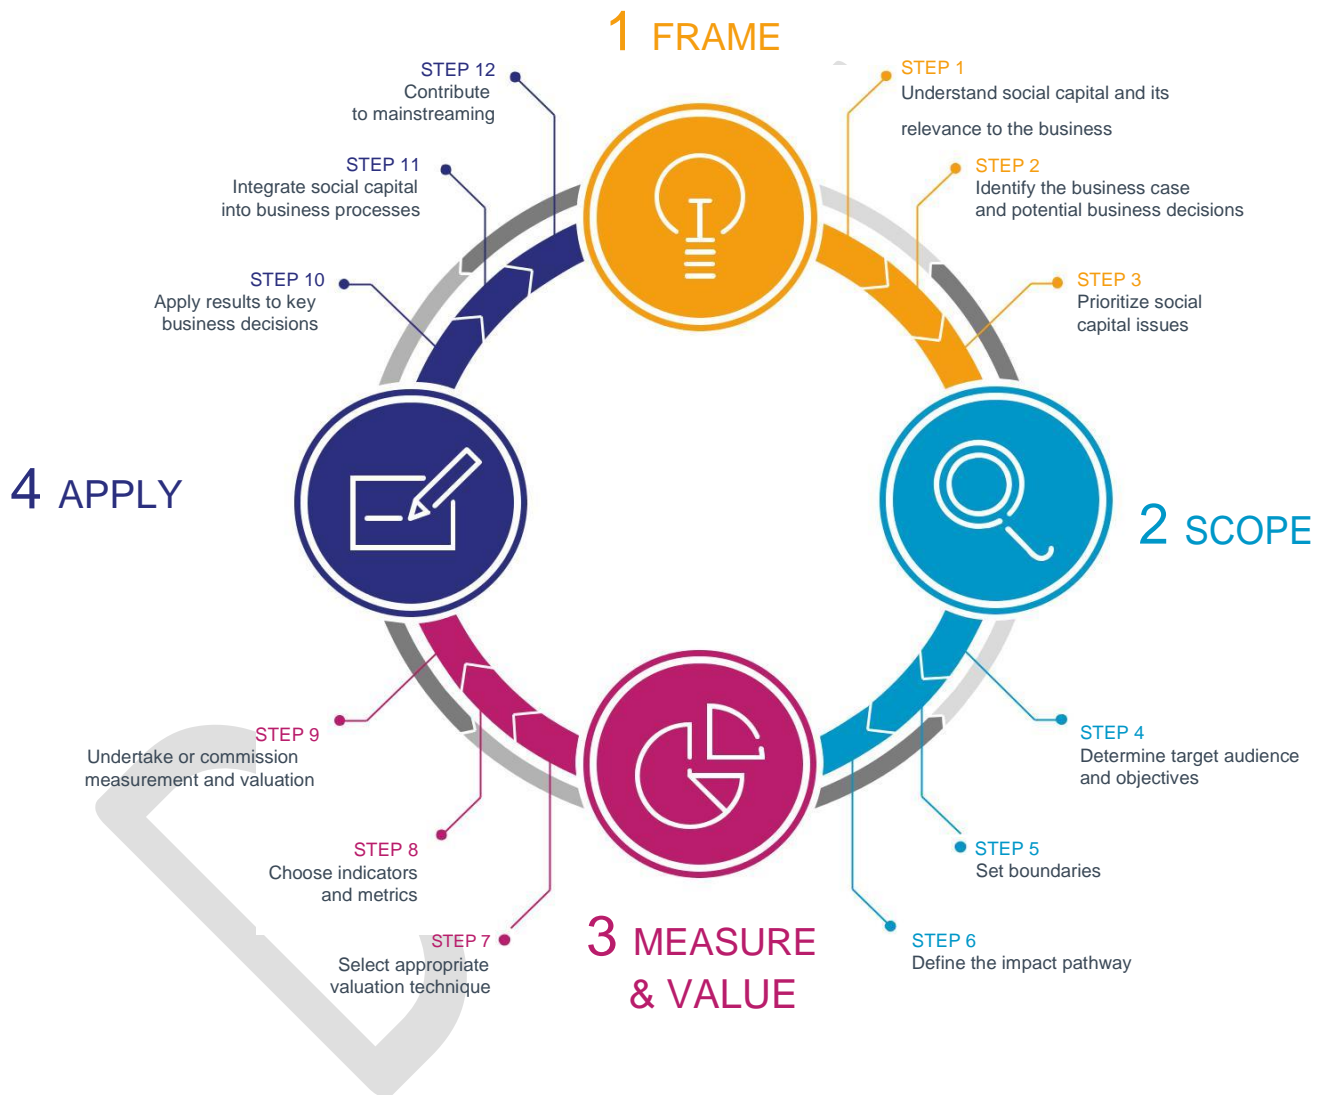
1 FRAME

STEP 1
Understand social capital and its relevance to the business

STEP 2
Identify the business case and potential business decisions

STEP 3
Prioritize social capital issues

2 SCOPE

STEP 4
Determine target audience and objectives

STEP 5
Set boundaries

STEP 6
Define the impact pathway

3 MEASURE & VALUE

STEP 7
Select appropriate valuation technique

STEP 8
Choose indicators and metrics

STEP 9
Undertake or commission measurement and valuation

4 APPLY

STEP 10
Apply results to key business decisions

STEP 11
Integrate social capital into business processes

STEP 12
Contribute to mainstreaming